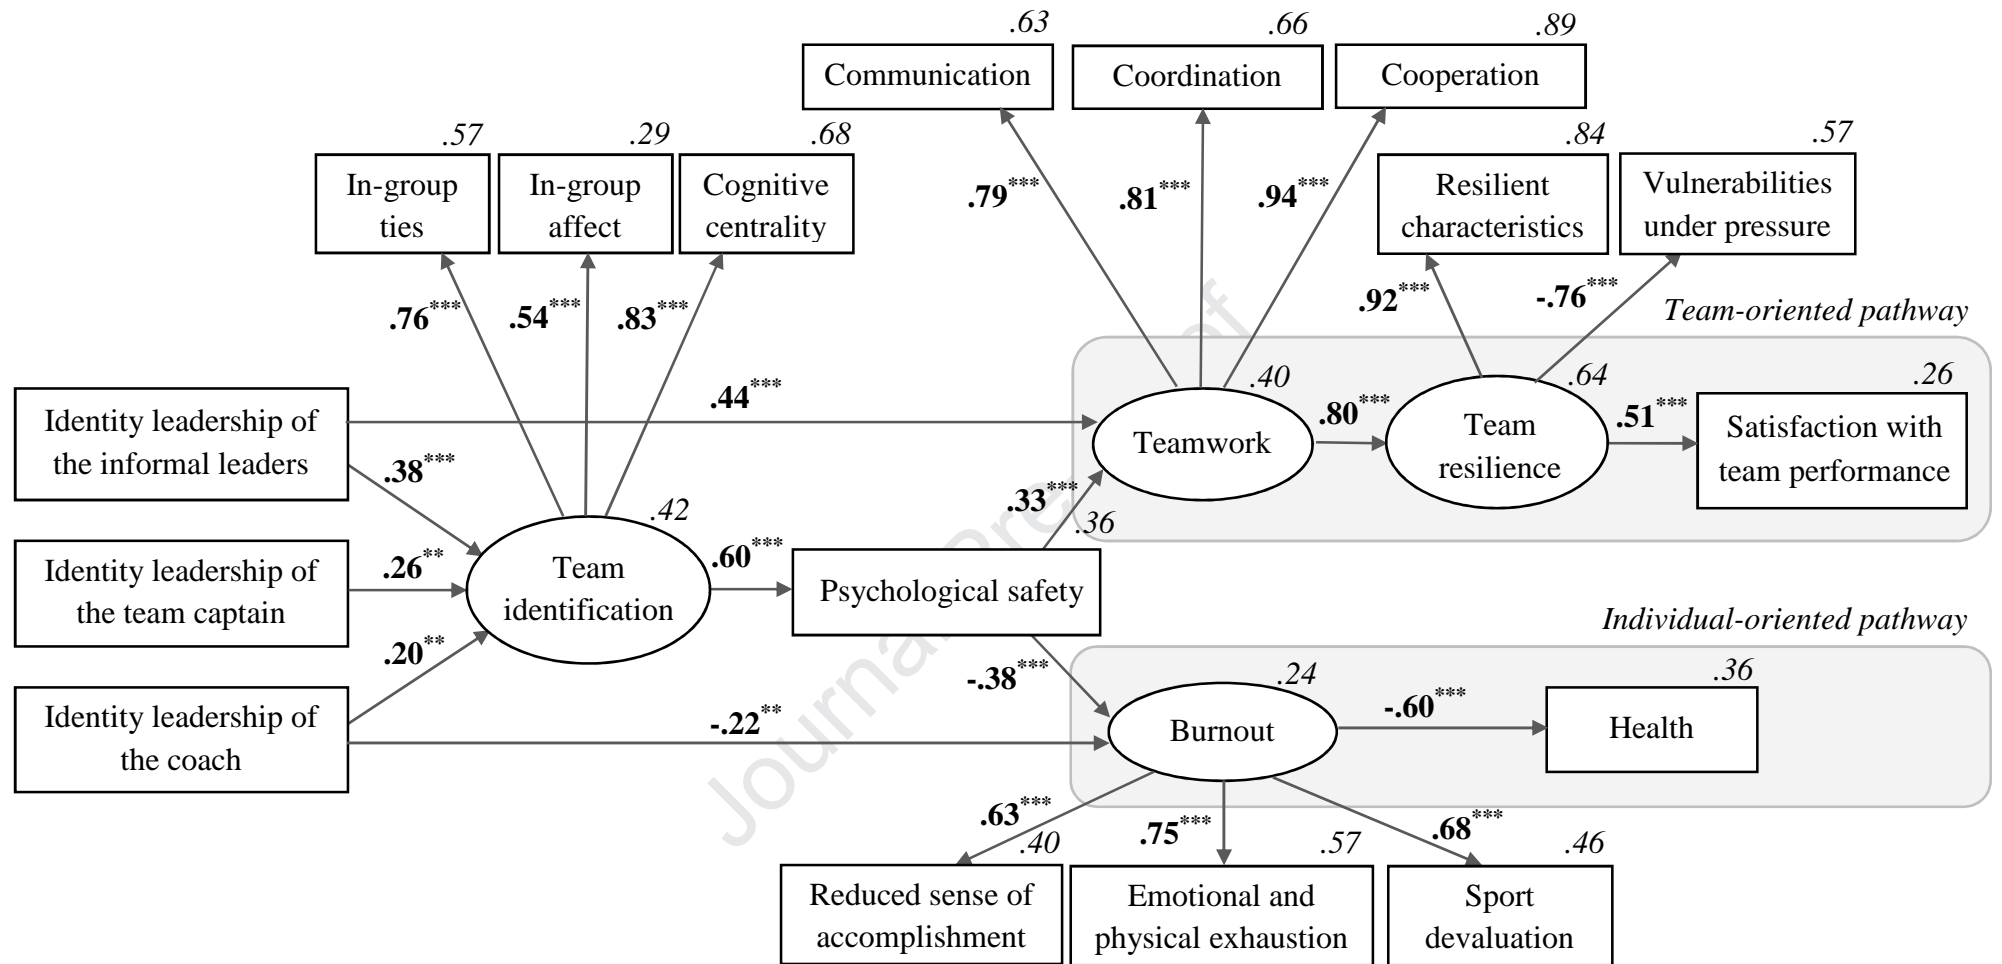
.63
Communication
.66
Coordination
.89
Cooperation

.57
In-group ties
.29
In-group affect
.68
Cognitive centrality

.84
Resilient characteristics
.57
Vulnerabilities under pressure

$.79^{***}$
$.81^{***}$
$.94^{***}$

$.76^{***}$
$.54^{***}$
$.83^{***}$

$.92^{***}$
$-.76^{***}$

Team-oriented pathway

Identity leadership of the informal leaders
$.44^{***}$
.40
Teamwork
$.80^{***}$
.64
Team resilience
$.51^{***}$
.26
Satisfaction with team performance

$.38^{***}$
$.33^{***}$
.36
.42

Identity leadership of the team captain
$.26^{**}$
Team identification
$.60^{***}$
Psychological safety

Individual-oriented pathway

$.20^{**}$
$-.38^{***}$
.24
.36

Identity leadership of the coach
$-.22^{**}$
Burnout
$-.60^{***}$
Health

$.63^{***}$
.40
$.75^{***}$
.57
$.68^{***}$
.46

Reduced sense of accomplishment
Emotional and physical exhaustion
Sport devaluation

Journal Pre-proof